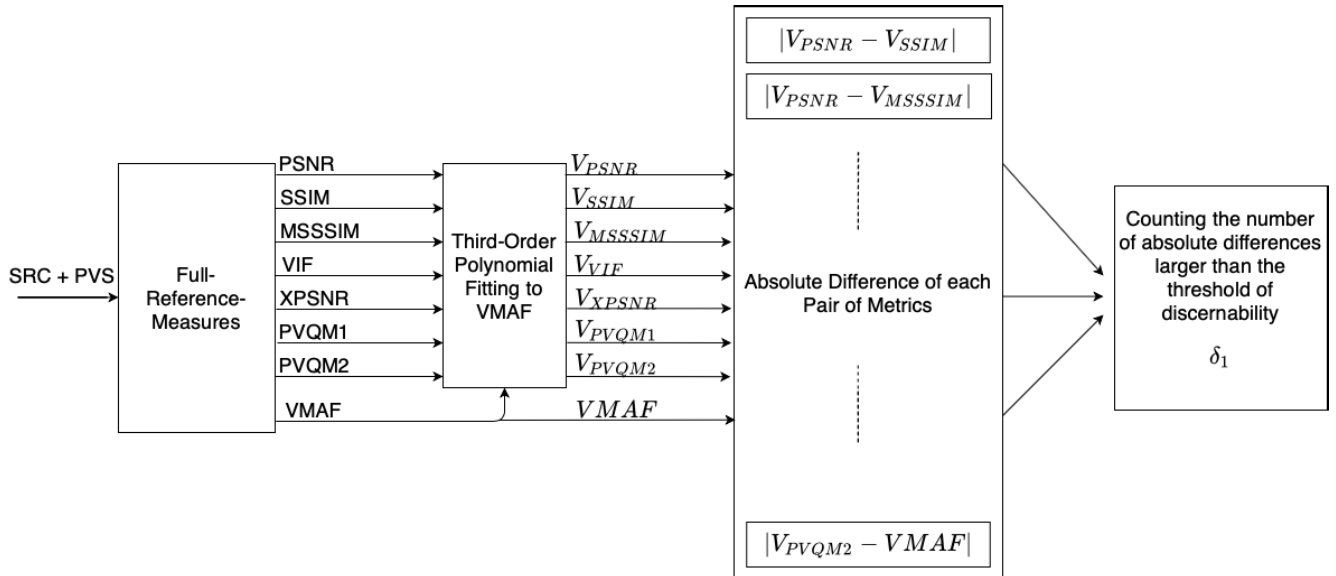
SRC + PVS

Full-Reference-Measures

PSNR
SSIM
MSSSIM
VIF
XPSNR
PVQM1
PVQM2
VMAF

Third-Order Polynomial Fitting to VMAF

$V_{PSNR}$
$V_{SSIM}$
$V_{MSSSIM}$
$V_{VIF}$
$V_{XPSNR}$
$V_{PVQM1}$
$V_{PVQM2}$
$VMAF$

$|V_{PSNR} - V_{SSIM}|$

$|V_{PSNR} - V_{MSSSIM}|$

Absolute Difference of each Pair of Metrics

$|V_{PVQM2} - VMAF|$

Counting the number of absolute differences larger than the threshold of discernability

$\delta_1$